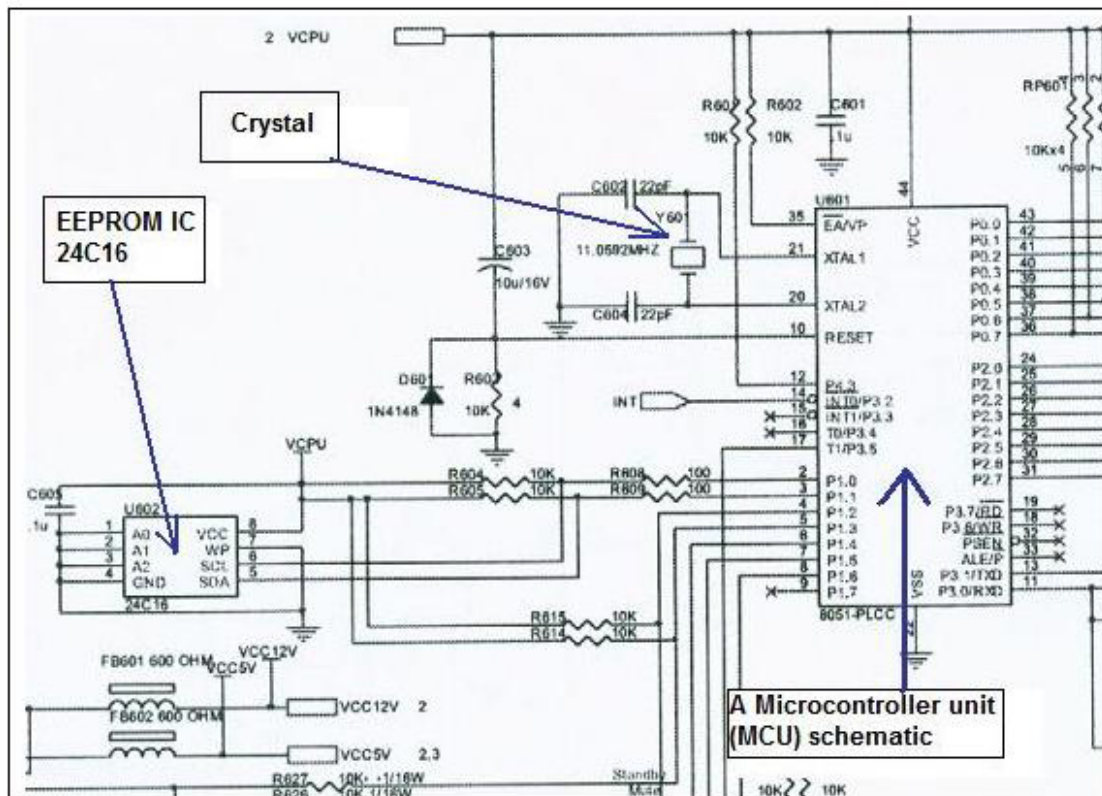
2 VCPU

Crystal

EEPROM IC 24C16

R60 R602 C601
10K 10K .1u

RP60
10Kx4

C602 22pF
Y601
11.0592MHZ

C603
10u/16V

C604 22pF

U601
35 $\overline{EA}$/VP
21 XTAL1
20 XTAL2
10 RESET
12 P4.3
14 $\overline{INT0}$/P3.2
15 INT1/P3.3
16 T0/P3.4
17 T1/P3.5
2 P1.0
3 P1.1
4 P1.2
5 P1.3
6 P1.4
7 P1.5
8 P1.6
9 P1.7
VCC 44
P0.0 43
P0.1 42
P0.2 41
P0.3 40
P0.4 39
P0.5 38
P0.6 37
P0.7 36
P2.0 24
P2.1 25
P2.2 26
P2.3 27
P2.4 28
P2.5 29
P2.6 30
P2.7 31
P3.7/$\overline{RD}$ 19
P3.6/$\overline{WR}$ 18
$\overline{PSEN}$ 32
ALE/P 33
P3.1/TXD 13
P3.0/RXD 11
VSS 22
8051-PLCC

D601
1N4148
R603
10K 4

INT

VCPU

C605
.1u

U602
1 A0
2 A1
3 A2
4 GND
VCC 8
WP 7
SCL 6
SDA 5
24C16

R604 10K
R605 10K
R608 100
R609 100

R615 10K
R614 10K

FB601 600 OHM
VCC5V
VCC12V
FB602 600 OHM
VCC12V 2
VCC5V 2.3

R627 10K .1/16W
R626 10K 1/16W
Standby
Mute

A Microcontroller unit (MCU) schematic

10K 10K